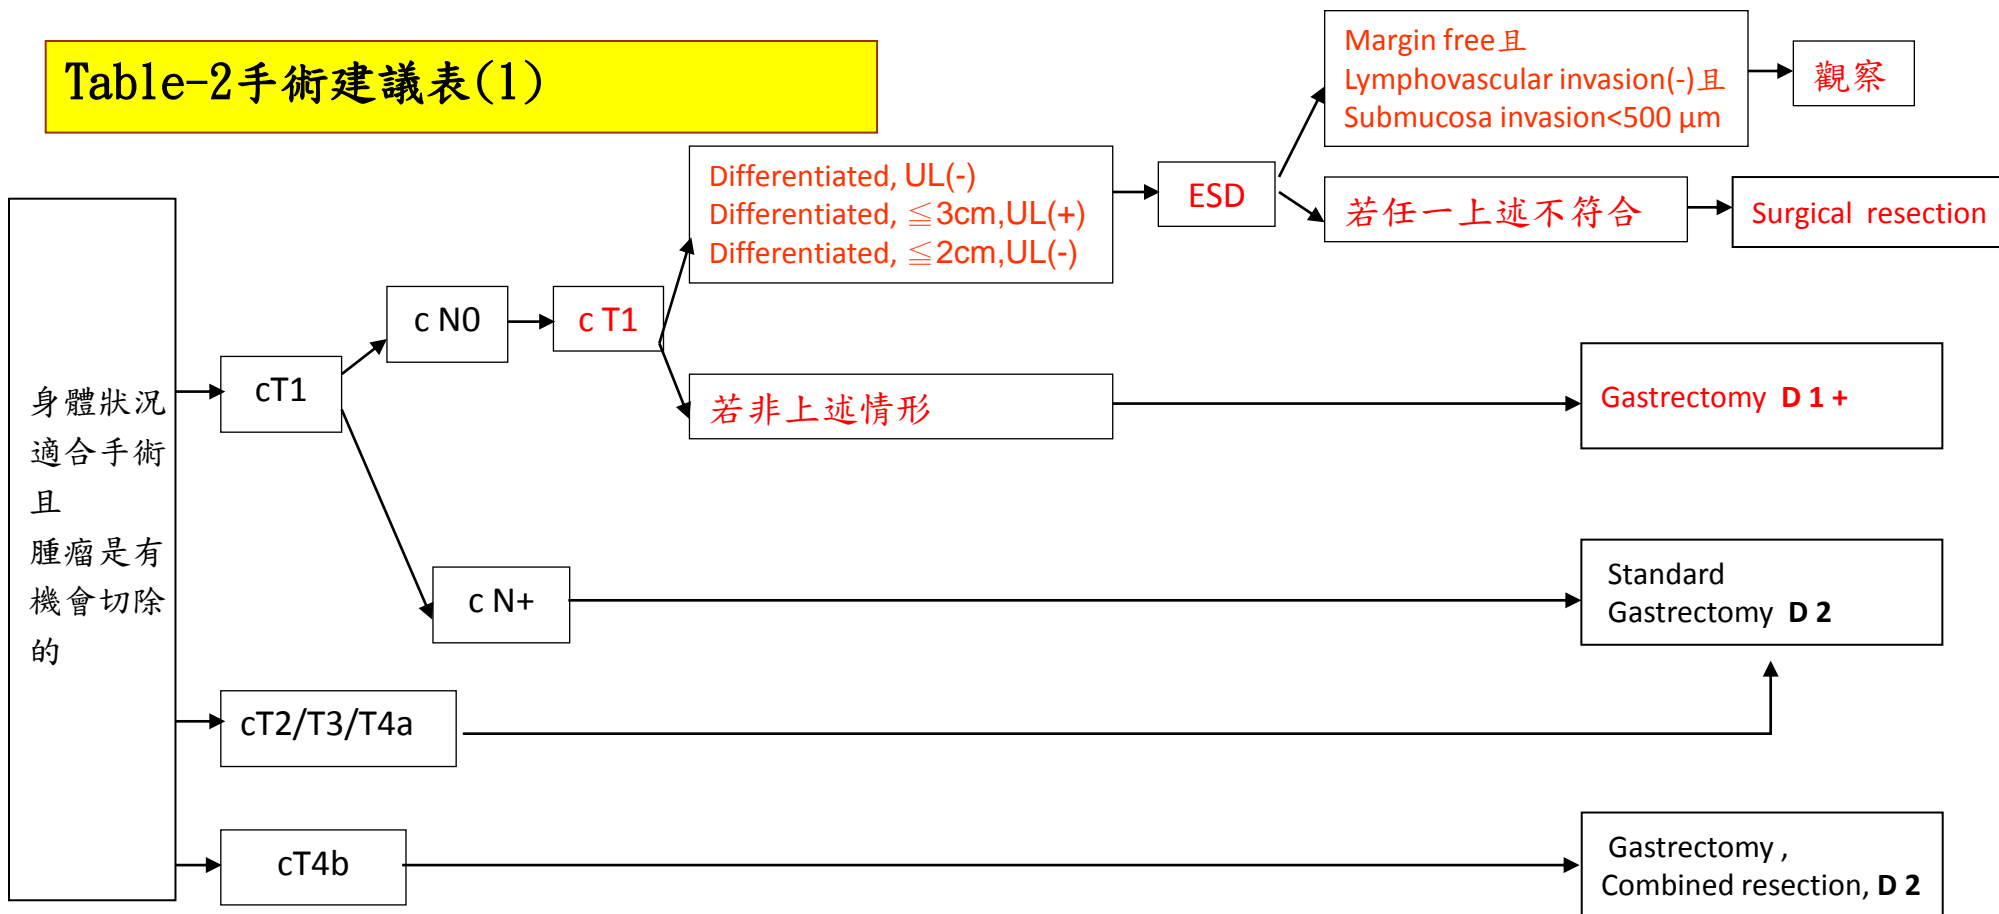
Table-2手術建議表(1)

身體狀況適合手術且腫瘤是有機會切除的

cT1

c N0

c T1

Differentiated, UL(-)
Differentiated, ≦3cm,UL(+)
Differentiated, ≦2cm,UL(-)

ESD

Margin free且
Lymphovascular invasion(-)且
Submucosa invasion<500 μm

觀察

若任一上述不符合

Surgical resection

若非上述情形

Gastrectomy D 1 +

c N+

Standard Gastrectomy D 2

cT2/T3/T4a

cT4b

Gastrectomy , Combined resection, D 2